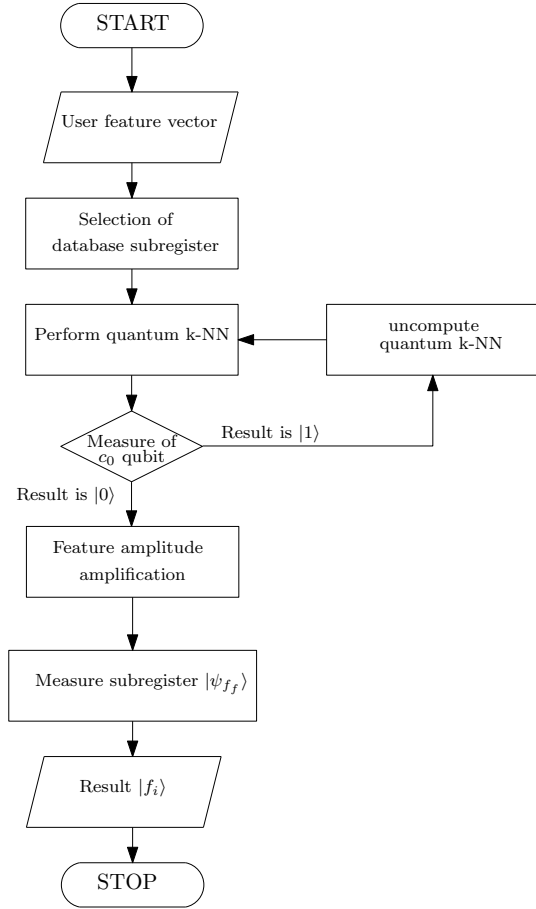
START

User feature vector

Selection of database subregister

Perform quantum k-NN

uncompute quantum k-NN

Measure of $c_0$ qubit

Result is $|1\rangle$

Result is $|0\rangle$

Feature amplitude amplification

Measure subregister $|\psi_{f_f}\rangle$

Result $|f_i\rangle$

STOP